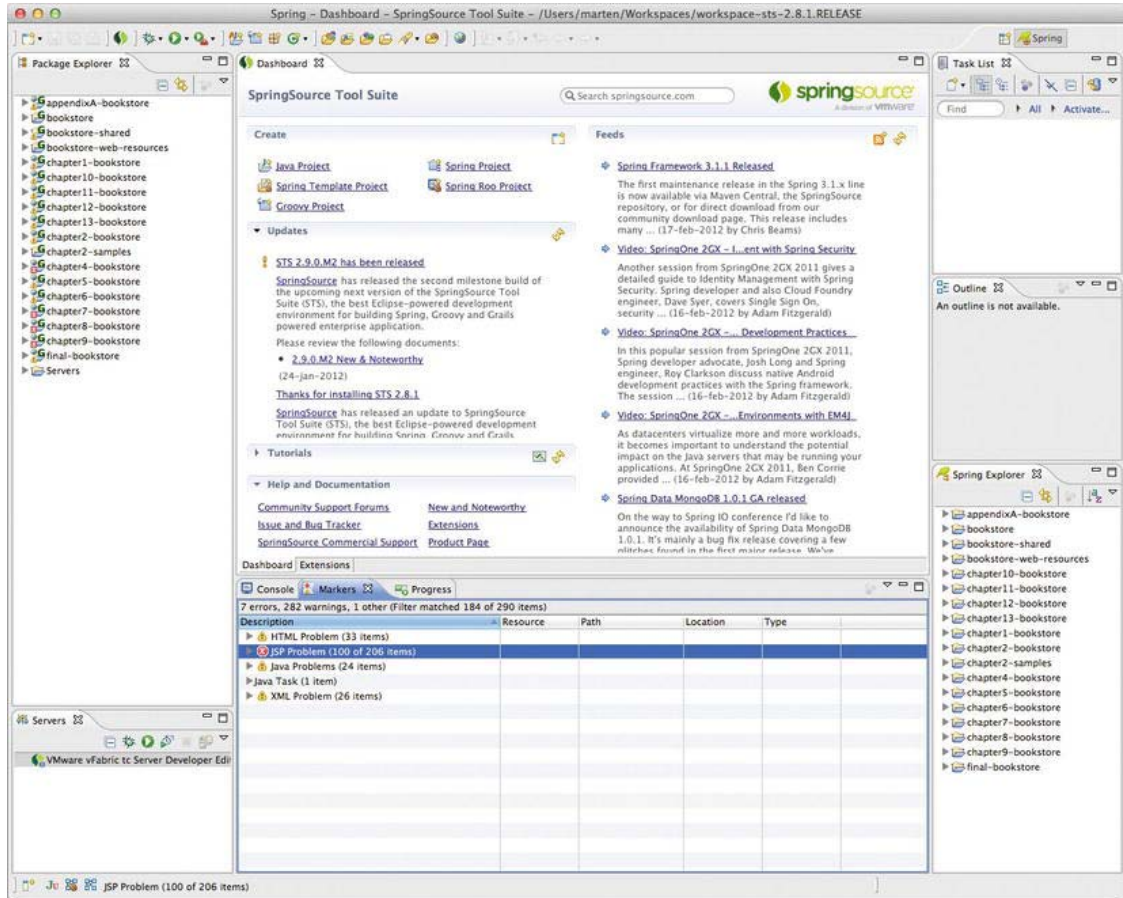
Spring - Dashboard - SpringSource Tool Suite - /Users/marten/Workspaces/workspace-sts-2.8.1.RELEASE

Spring

Package Explorer

appendixA-bookstore
bookstore
bookstore-shared
bookstore-web-resources
chapter1-bookstore
chapter10-bookstore
chapter11-bookstore
chapter12-bookstore
chapter13-bookstore
chapter2-bookstore
chapter2-samples
chapter4-bookstore
chapter5-bookstore
chapter6-bookstore
chapter7-bookstore
chapter8-bookstore
chapter9-bookstore
final-bookstore
Servers

Dashboard

SpringSource Tool Suite

Search springsource.com

springsource
A division of VMware

Create

Java Project
Spring Project
Spring Template Project
Spring Roo Project
Groovy Project

Updates

STS 2.9.0.M2 has been released

SpringSource has released the second milestone build of the upcoming next version of the SpringSource Tool Suite (STS), the best Eclipse-powered development environment for building Spring, Groovy and Grails powered enterprise application.

Please review the following documents:

• 2.9.0.M2 New & Noteworthy

(24-jan-2012)

Thanks for installing STS 2.8.1

SpringSource has released an update to SpringSource Tool Suite (STS), the best Eclipse-powered development environment for building Spring, Groovy and Grails

Tutorials

Help and Documentation

Community Support Forums
New and Noteworthy
Issue and Bug Tracker
Extensions
SpringSource Commercial Support
Product Page

Feeds

Spring Framework 3.1.1 Released

The first maintenance release in the Spring 3.1.x line is now available via Maven Central, the SpringSource repository, or for direct download from our community download page. This release includes many ... (17-feb-2012 by Chris Beams)

Video: SpringOne 2GX – I...ent with Spring Security

Another session from SpringOne 2GX 2011 gives a detailed guide to Identity Management with Spring Security. Spring developer and also Cloud Foundry engineer, Dave Syer, covers Single Sign On, security ... (16-feb-2012 by Adam Fitzgerald)

Video: SpringOne 2GX –... Development Practices

In this popular session from SpringOne 2GX 2011, Spring developer advocate, Josh Long and Spring engineer, Roy Clarkson discuss native Android development practices with the Spring framework. The session ... (16-feb-2012 by Adam Fitzgerald)

Video: SpringOne 2GX –...Environments with EM4J

As datacenters virtualize more and more workloads, it becomes important to understand the potential impact on the Java servers that may be running your applications. At SpringOne 2GX 2011, Ben Corrie provided ... (16-feb-2012 by Adam Fitzgerald)

Spring Data MongoDB 1.0.1 GA released

On the way to Spring IO conference I'd like to announce the availability of Spring Data MongoDB 1.0.1. It's mainly a bug fix release covering a few glitches found in the first major release. We've

Dashboard Extensions

Task List

Find
All
Activate...

Outline

An outline is not available.

Spring Explorer

appendixA-bookstore
bookstore
bookstore-shared
bookstore-web-resources
chapter10-bookstore
chapter11-bookstore
chapter12-bookstore
chapter13-bookstore
chapter1-bookstore
chapter2-bookstore
chapter2-samples
chapter4-bookstore
chapter5-bookstore
chapter6-bookstore
chapter7-bookstore
chapter8-bookstore
chapter9-bookstore
final-bookstore

Servers

VMware vFabric tc Server Developer Edi

Console
Markers
Progress

7 errors, 282 warnings, 1 other (Filter matched 184 of 290 items)

| Description | Resource | Path | Location | Type |
|---|---|---|---|---|
| HTML Problem (33 items) | | | | |
| JSP Problem (100 of 206 items) | | | | |
| Java Problems (24 items) | | | | |
| Java Task (1 item) | | | | |
| XML Problem (26 items) | | | | |

JSP Problem (100 of 206 items)